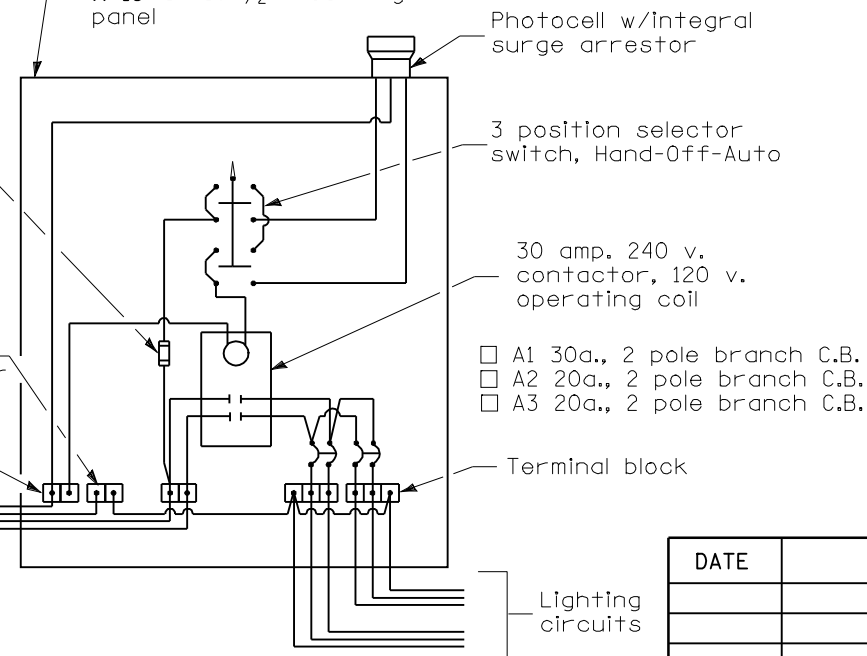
panel

Photocell w/integral surge arrestor

3 position selector switch, Hand-Off-Auto

30 amp. 240 v. contactor, 120 v. operating coil

☐ A1 30a., 2 pole branch C.B.
☐ A2 20a., 2 pole branch C.B.
☐ A3 20a., 2 pole branch C.B.

Terminal block

Lighting circuits

| DATE | |
|---|---|
| | |
| | |
| | |